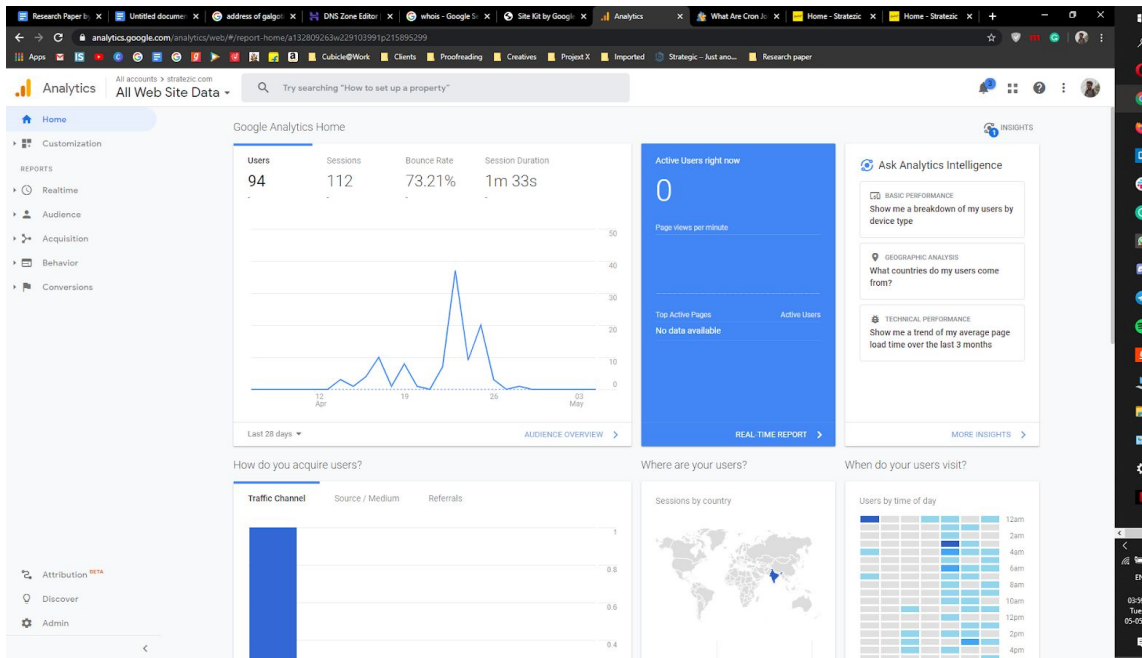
Research Paper b ✕ | Untitled documen ✕ | address of galgo ✕ | DNS Zone Editor ✕ | whois - Google S ✕ | Site Kit by Googl ✕ | Analytics ✕ | What Are Cron Jo ✕ | Home - Stratezic ✕ | Home - Stratezic ✕ | +

analytics.google.com/analytics/web/#/report-home/a132809263w229103991p215895299

Apps | Cubicle@Work | Clients | Proofreading | Creatives | Project X | Imported | Strategic – Just ano... | Research paper

Analytics | All accounts > stratezic.com | All Web Site Data

Try searching "How to set up a property"

Home
Customization
REPORTS
Realtime
Audience
Acquisition
Behavior
Conversions

Attribution BETA
Discover
Admin

Google Analytics Home

INSIGHTS

| Users | Sessions | Bounce Rate | Session Duration |
|---|---|---|---|
| 94 | 112 | 73.21% | 1m 33s |

50
40
30
20
10
0

12 Apr | 19 | 26 | 03 May

Last 28 days

AUDIENCE OVERVIEW

Active Users right now
0
Page views per minute

Top Active Pages | Active Users
No data available

REAL TIME REPORT

Ask Analytics Intelligence

BASIC PERFORMANCE
Show me a breakdown of my users by device type

GEOGRAPHIC ANALYSIS
What countries do my users come from?

TECHNICAL PERFORMANCE
Show me a trend of my average page load time over the last 3 months

MORE INSIGHTS

How do you acquire users?

Traffic Channel | Source / Medium | Referrals

1
0.8
0.6
0.4

Where are your users?

Sessions by country

When do your users visit?

Users by time of day

12am
2am
4am
6am
8am
10am
12pm
2pm
4pm